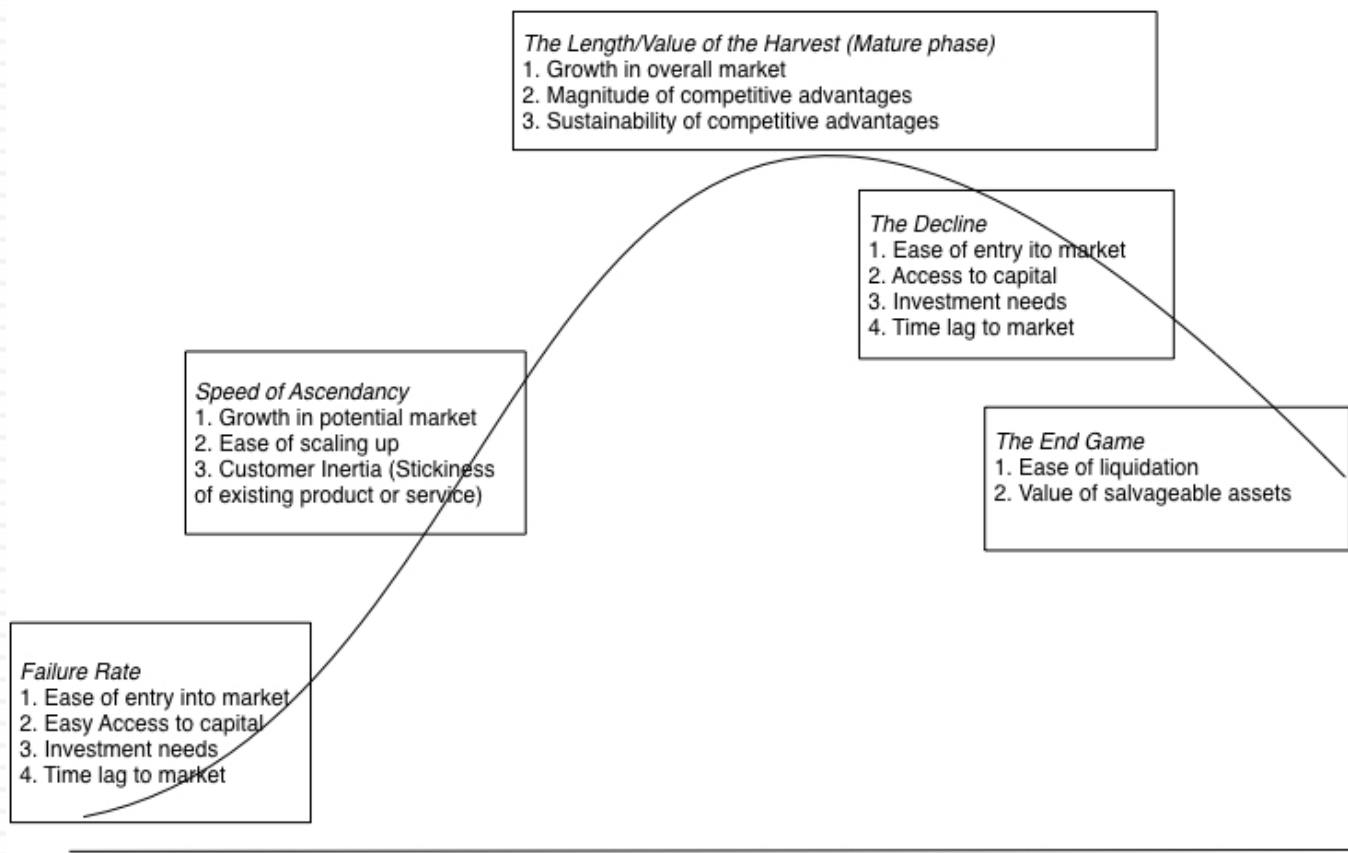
The Length/Value of the Harvest (Mature phase)
1. Growth in overall market
2. Magnitude of competitive advantages
3. Sustainability of competitive advantages

The Decline
1. Ease of entry ito market
2. Access to capital
3. Investment needs
4. Time lag to market

Speed of Ascendancy
1. Growth in potential market
2. Ease of scaling up
3. Customer Inertia (Stickiness of existing product or service)

The End Game
1. Ease of liquidation
2. Value of salvageable assets

Failure Rate
1. Ease of entry into market
2. Easy Access to capital
3. Investment needs
4. Time lag to market